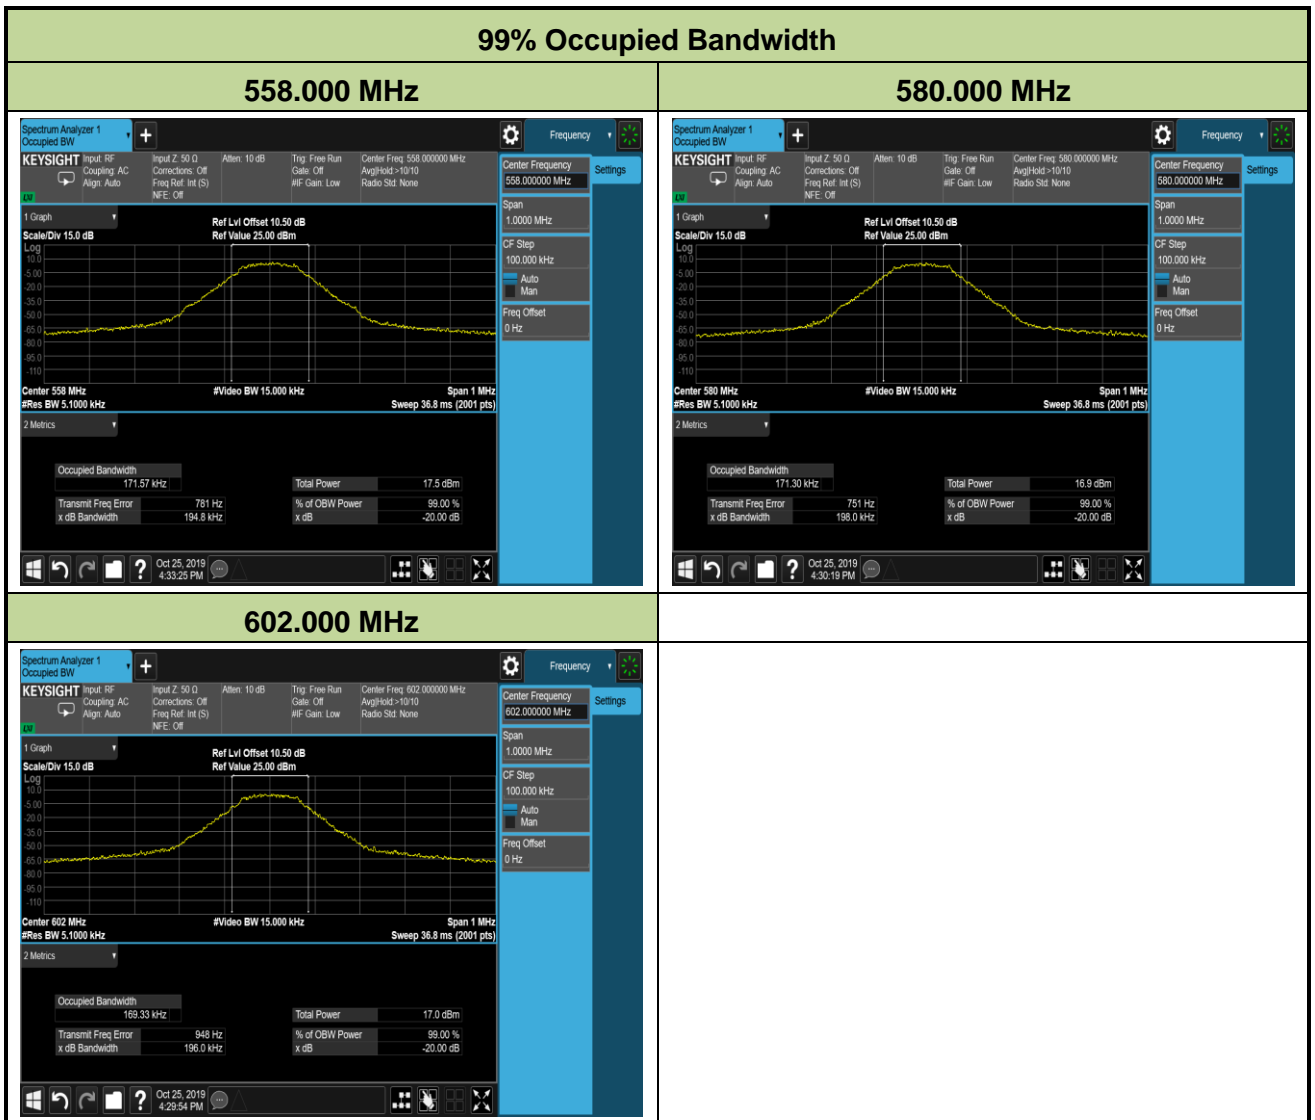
99% Occupied Bandwidth

| 558.000 MHz | 580.000 MHz |
|---|---|
| Spectrum Analyzer 1 Occupied BW + Frequency KEYSIGHT Input: RF Coupling: AC Align: Auto Input Z: 50 Ω Corrections: Off Freq Ref: Int (S) NFE: Off Atten: 10 dB Trig: Free Run Gate: Off #IF Gain: Low Center Freq: 558.000000 MHz Avg\|Hold:>10/10 Radio Std: None LXI 1 Graph Ref Lvl Offset 10.50 dB Ref Value 25.00 dBm Scale/Div 15.0 dB Log 10.0 -5.00 -20.0 -35.0 -50.0 -65.0 -80.0 -95.0 -110 Center 558 MHz #Res BW 5.1000 kHz #Video BW 15.000 kHz Span 1 MHz Sweep 36.8 ms (2001 pts) 2 Metrics Occupied Bandwidth 171.57 kHz Total Power 17.5 dBm Transmit Freq Error 781 Hz % of OBW Power 99.00 % x dB Bandwidth 194.8 kHz x dB -20.00 dB Oct 25, 2019 4:33:25 PM Center Frequency 558.000000 MHz Settings Span 1.0000 MHz CF Step 100.000 kHz Auto Man Freq Offset 0 Hz | Spectrum Analyzer 1 Occupied BW + Frequency KEYSIGHT Input: RF Coupling: AC Align: Auto Input Z: 50 Ω Corrections: Off Freq Ref: Int (S) NFE: Off Atten: 10 dB Trig: Free Run Gate: Off #IF Gain: Low Center Freq: 580.000000 MHz Avg\|Hold:>10/10 Radio Std: None LXI 1 Graph Ref Lvl Offset 10.50 dB Ref Value 25.00 dBm Scale/Div 15.0 dB Log 10.0 -5.00 -20.0 -35.0 -50.0 -65.0 -80.0 -95.0 -110 Center 580 MHz #Res BW 5.1000 kHz #Video BW 15.000 kHz Span 1 MHz Sweep 36.8 ms (2001 pts) 2 Metrics Occupied Bandwidth 171.30 kHz Total Power 16.9 dBm Transmit Freq Error 751 Hz % of OBW Power 99.00 % x dB Bandwidth 198.0 kHz x dB -20.00 dB Oct 25, 2019 4:30:19 PM Center Frequency 580.000000 MHz Settings Span 1.0000 MHz CF Step 100.000 kHz Auto Man Freq Offset 0 Hz |
| 602.000 MHz | |
| Spectrum Analyzer 1 Occupied BW + Frequency KEYSIGHT Input: RF Coupling: AC Align: Auto Input Z: 50 Ω Corrections: Off Freq Ref: Int (S) NFE: Off Atten: 10 dB Trig: Free Run Gate: Off #IF Gain: Low Center Freq: 602.000000 MHz Avg\|Hold:>10/10 Radio Std: None LXI 1 Graph Ref Lvl Offset 10.50 dB Ref Value 25.00 dBm Scale/Div 15.0 dB Log 10.0 -5.00 -20.0 -35.0 -50.0 -65.0 -80.0 -95.0 -110 Center 602 MHz #Res BW 5.1000 kHz #Video BW 15.000 kHz Span 1 MHz Sweep 36.8 ms (2001 pts) 2 Metrics Occupied Bandwidth 169.33 kHz Total Power 17.0 dBm Transmit Freq Error 948 Hz % of OBW Power 99.00 % x dB Bandwidth 196.0 kHz x dB -20.00 dB Oct 25, 2019 4:29:54 PM Center Frequency 602.000000 MHz Settings Span 1.0000 MHz CF Step 100.000 kHz Auto Man Freq Offset 0 Hz | |